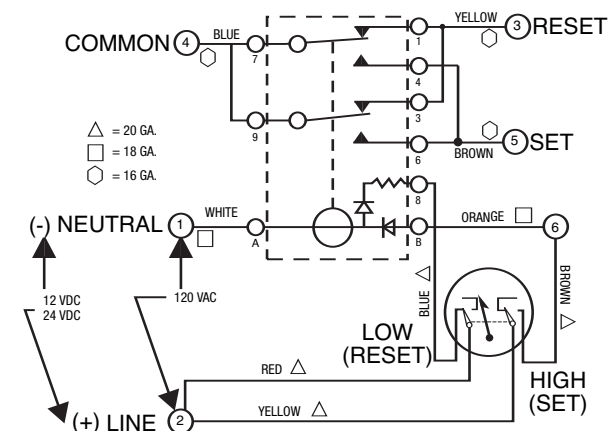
COMMON 4
BLUE
7
9
1
4
3
6
8
B
YELLOW
3 RESET
5 SET
BROWN
$\triangle$ = 20 GA.
$\square$ = 18 GA.
$\hexagon$ = 16 GA.
(-) NEUTRAL 1
WHITE
A
ORANGE $\square$
6
BROWN $\triangleright$
BLUE $\triangleleft$
12 VDC
24 VDC
120 VAC
LOW
(RESET)
HIGH
(SET)
RED $\triangle$
YELLOW $\triangle$
(+) LINE 2